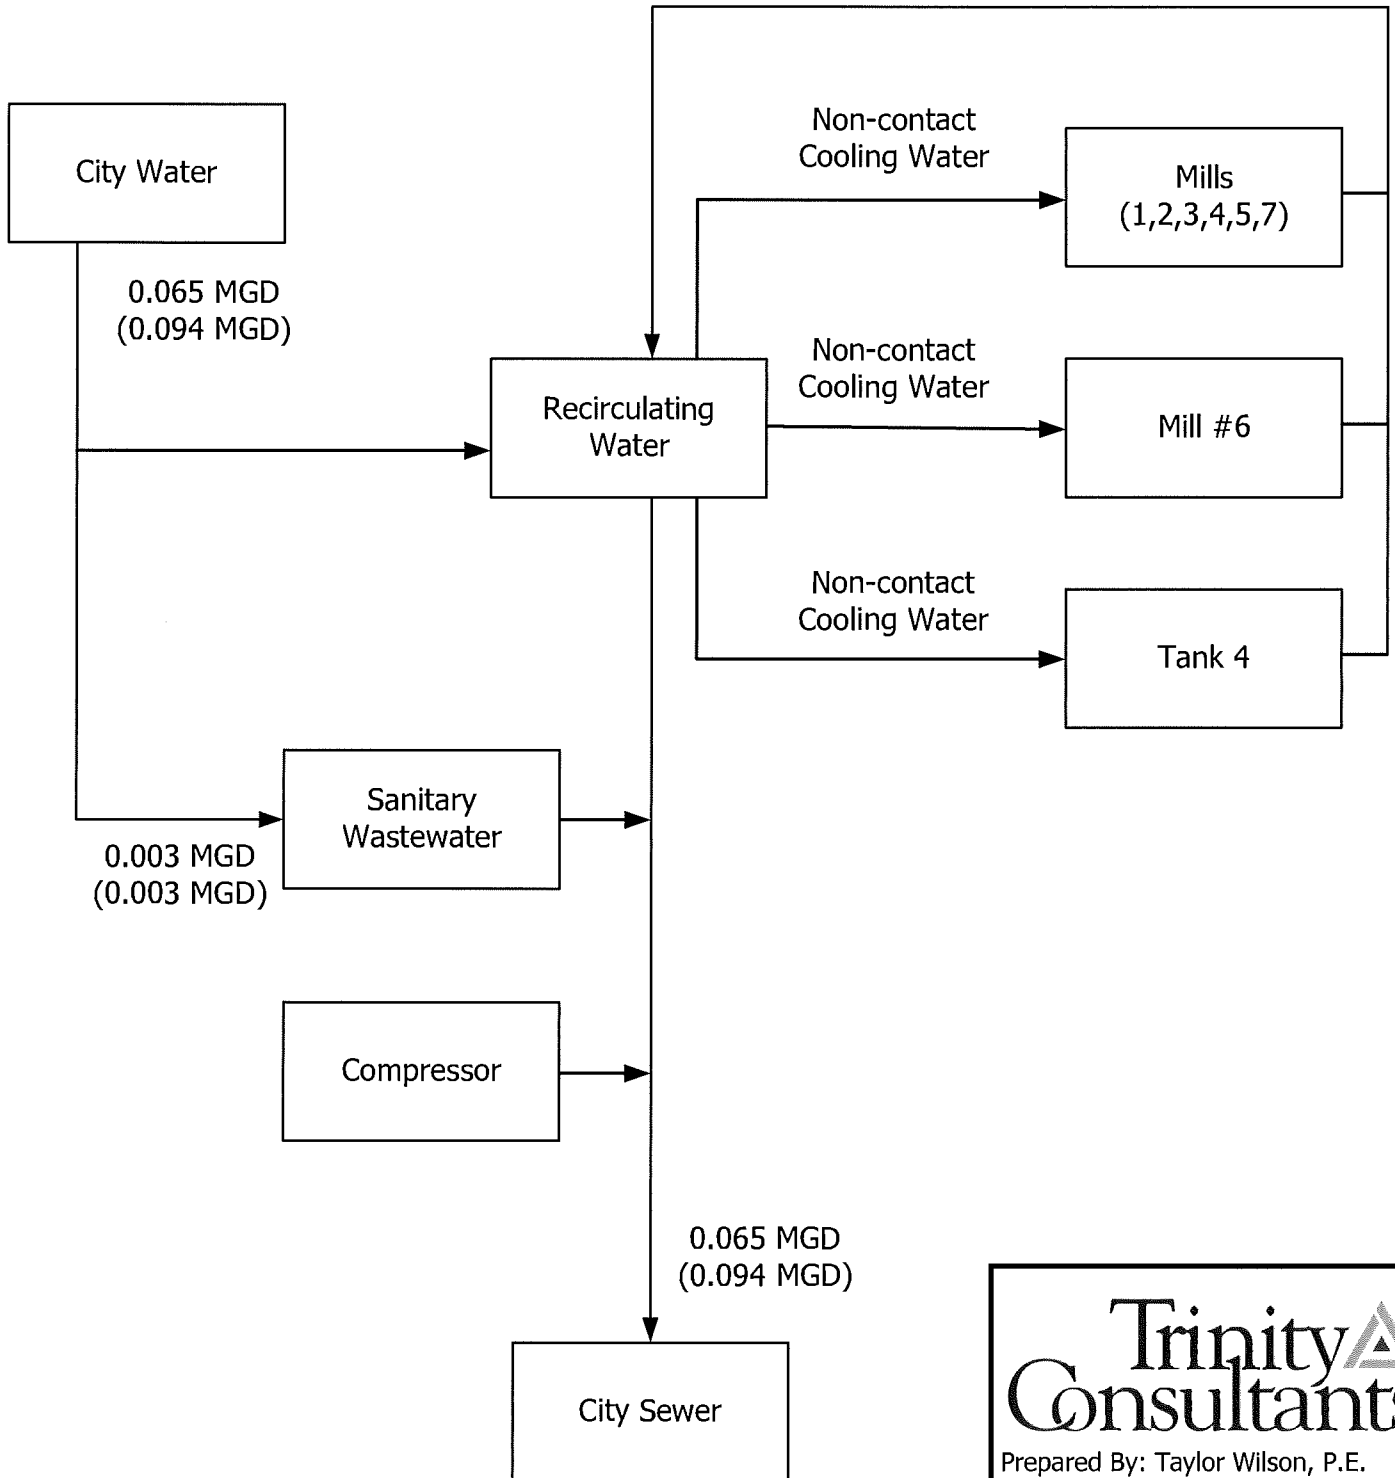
City Water

0.065 MGD
(0.094 MGD)

Non-contact Cooling Water

Mills
(1,2,3,4,5,7)

Recirculating Water

Non-contact Cooling Water

Mill #6

Non-contact Cooling Water

Tank 4

Sanitary Wastewater

0.003 MGD
(0.003 MGD)

Compressor

0.065 MGD
(0.094 MGD)

City Sewer

Trinity Consultants
Prepared By: Taylor Wilson, P.E.